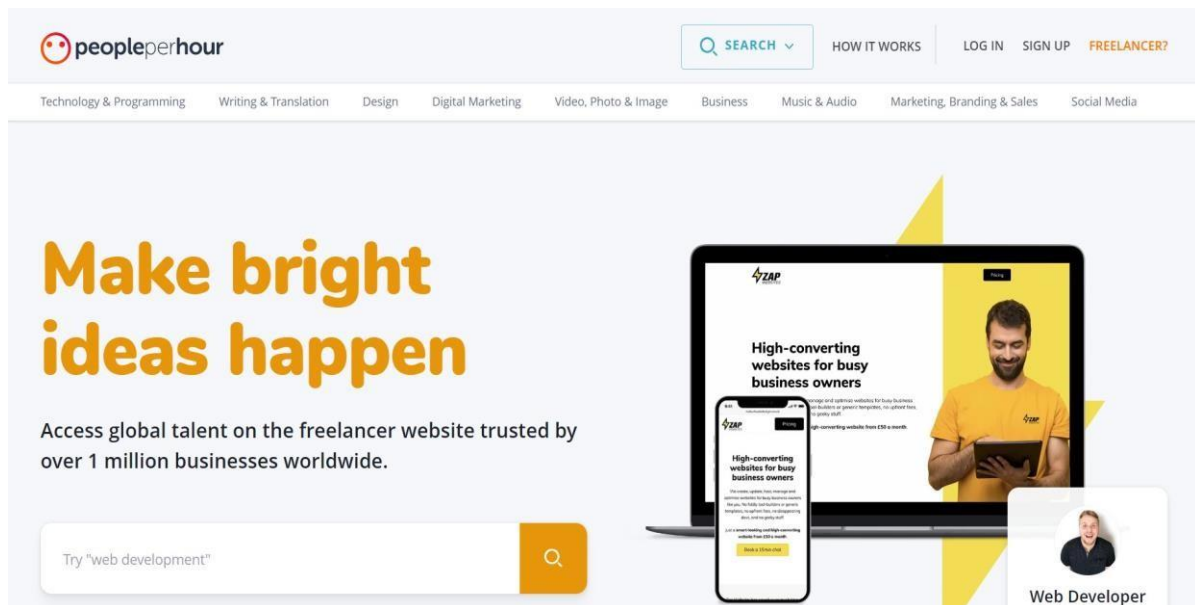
peopleperhour

SEARCH

HOW IT WORKS

LOG IN

SIGN UP

FREELANCER?

Technology & Programming

Writing & Translation

Design

Digital Marketing

Video, Photo & Image

Business

Music & Audio

Marketing, Branding & Sales

Social Media

Make bright ideas happen

Access global talent on the freelancer website trusted by over 1 million businesses worldwide.

Try "web development"

ZAP

Pricing

High-converting websites for busy business owners

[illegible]

ZAP

Pricing

High-converting websites for busy business owners

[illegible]

Web Developer